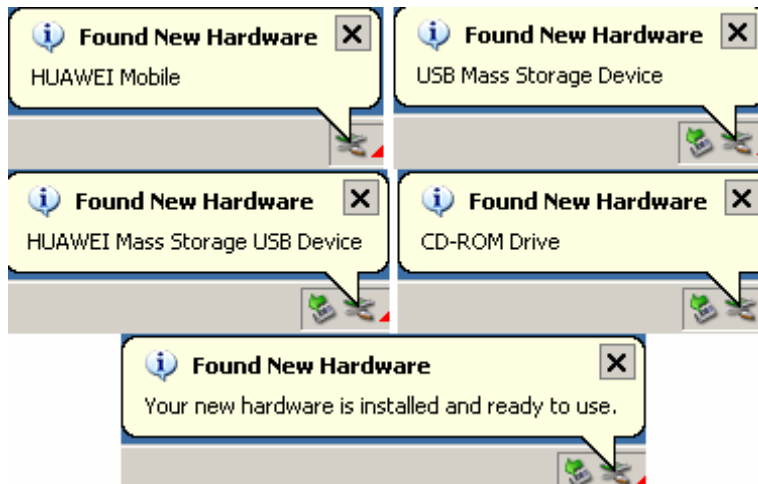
Found New Hardware
HUAWEI Mobile

Found New Hardware
USB Mass Storage Device

Found New Hardware
HUAWEI Mass Storage USB Device

Found New Hardware
CD-ROM Drive

Found New Hardware
Your new hardware is installed and ready to use.